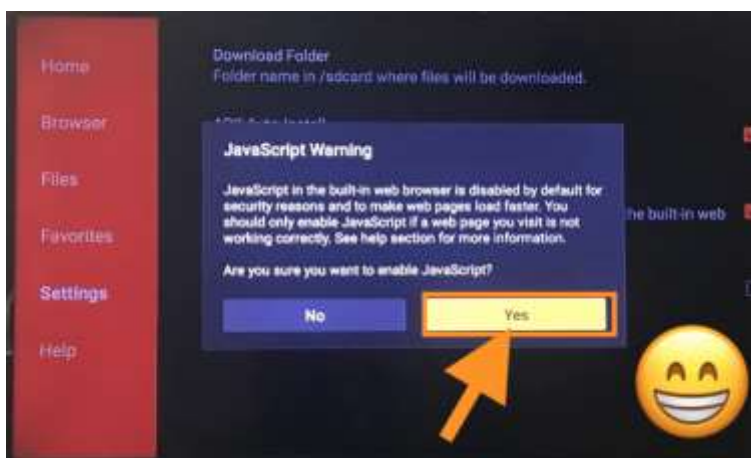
Home

Browser

Files

Favorites

Settings

Help

Download Folder
Folder name in /sdcard where files will be downloaded.

APK Auto Install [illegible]

the built-in web

JavaScript Warning

JavaScript in the built-in web browser is disabled by default for security reasons and to make web pages load faster. You should only enable JavaScript if a web page you visit is not working correctly. See help section for more information.

Are you sure you want to enable JavaScript?

No

Yes